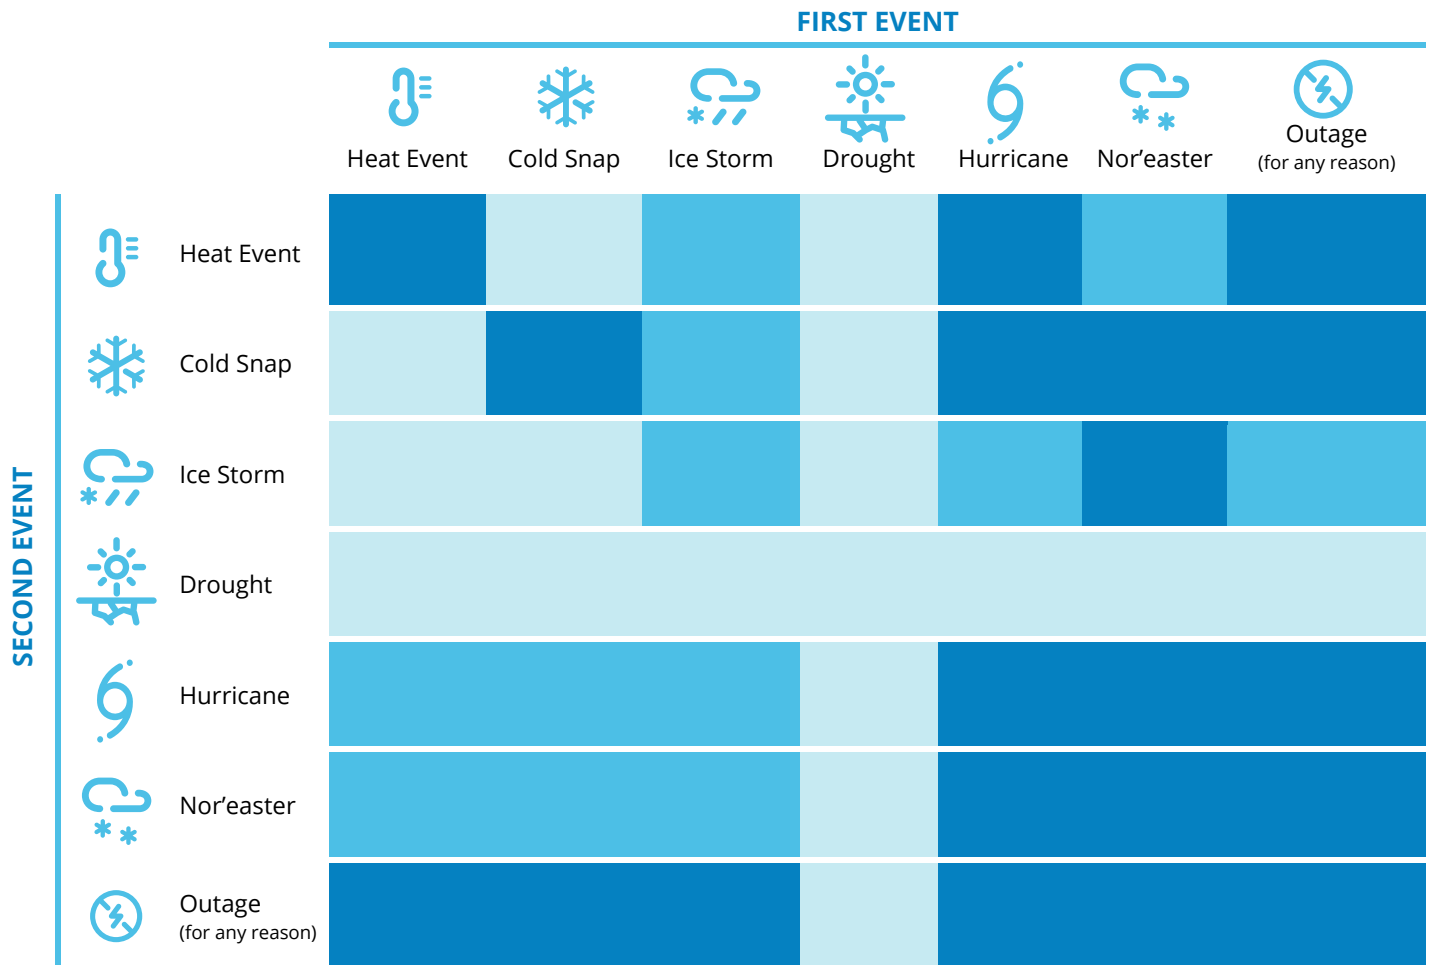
FIRST EVENT

| | Heat Event | Cold Snap | Ice Storm | Drought | Hurricane | Nor’easter | Outage (for any reason) |
|---|---|---|---|---|---|---|---|
| Heat Event | | | | | | | |
| Cold Snap | | | | | | | |
| Ice Storm | | | | | | | |
| Drought | | | | | | | |
| Hurricane | | | | | | | |
| Nor’easter | | | | | | | |
| Outage (for any reason) | | | | | | | |

SECOND EVENT